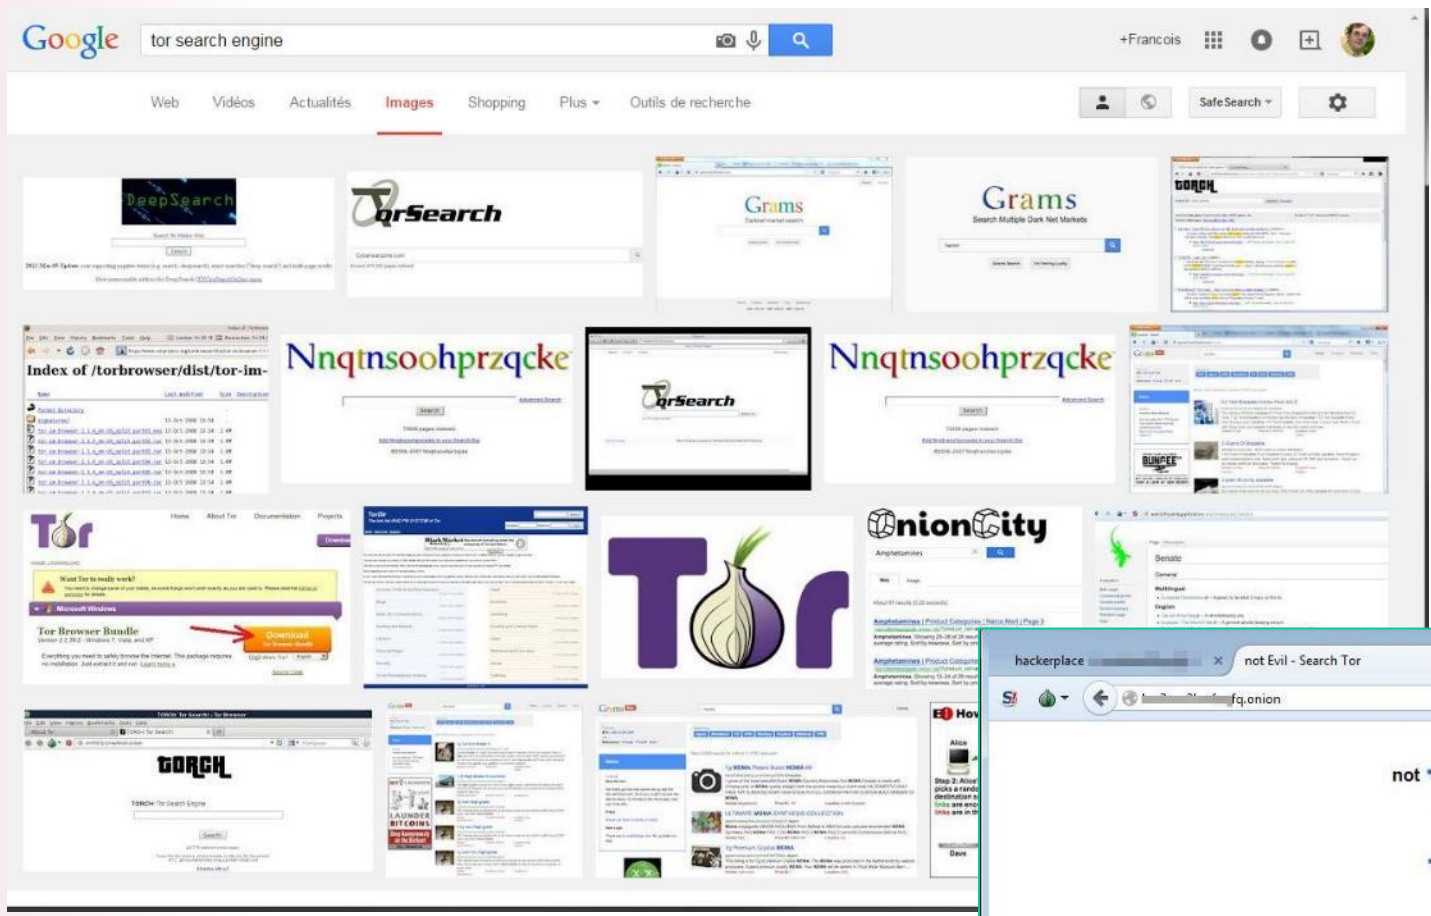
Google tor search engine +Francois

Web Vidéos Actualités Images Shopping Plus Outils de recherche

SafeSearch

DeepSearch

TorSearch

Grams

Grams
Search Multiple Dark Net Markets

TORCH

Index of /torbrowser/dist/tor-im-

Nnqtnsoohprzqcke

TorSearch

Nnqtnsoohprzqcke

Tor

Want Tor to really work?

Tor Browser Bundle

Download

Tor

OnionCity

Senate

TORCH

Alice

Step 2: Alice picks a random destination

Dave

hackerplace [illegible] ×

not Evil - Search Tor

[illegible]fq.onion

not